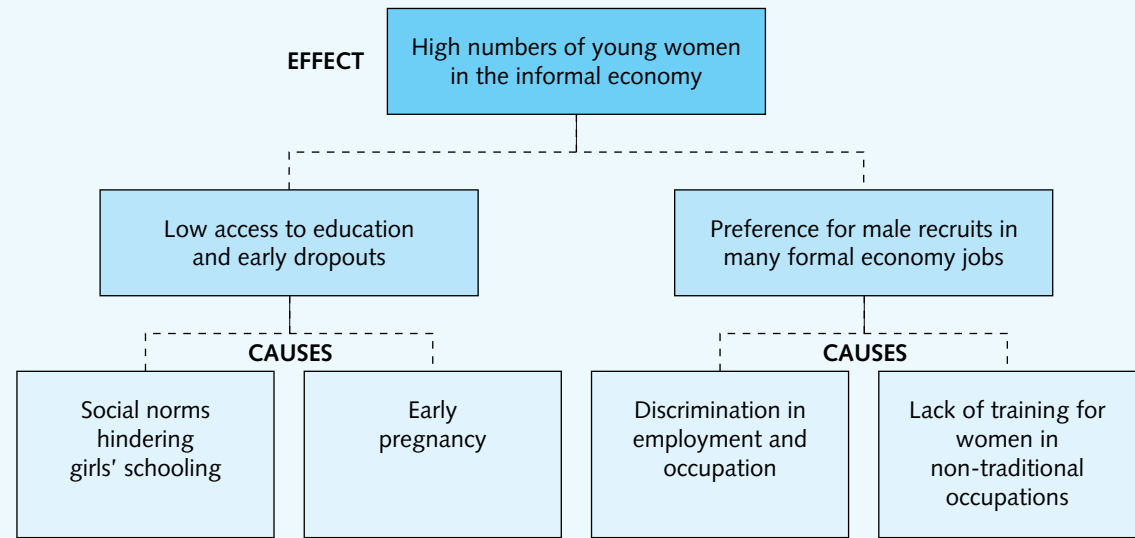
EFFECT

High numbers of young women in the informal economy

Low access to education and early dropouts

Preference for male recruits in many formal economy jobs

CAUSES

Social norms hindering girls' schooling

Early pregnancy

CAUSES

Discrimination in employment and occupation

Lack of training for women in non-traditional occupations